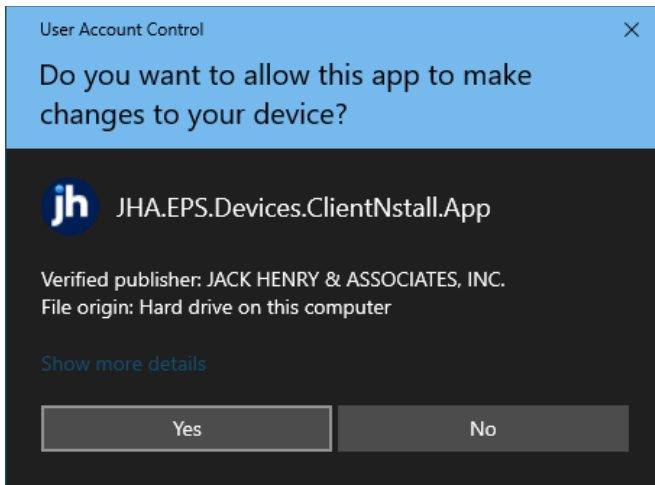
User Account Control

×

Do you want to allow this app to make changes to your device?

jh

JHA.EPS.Devices.ClientNstall.App

Verified publisher: JACK HENRY & ASSOCIATES, INC.
File origin: Hard drive on this computer

Show more details

Yes

No